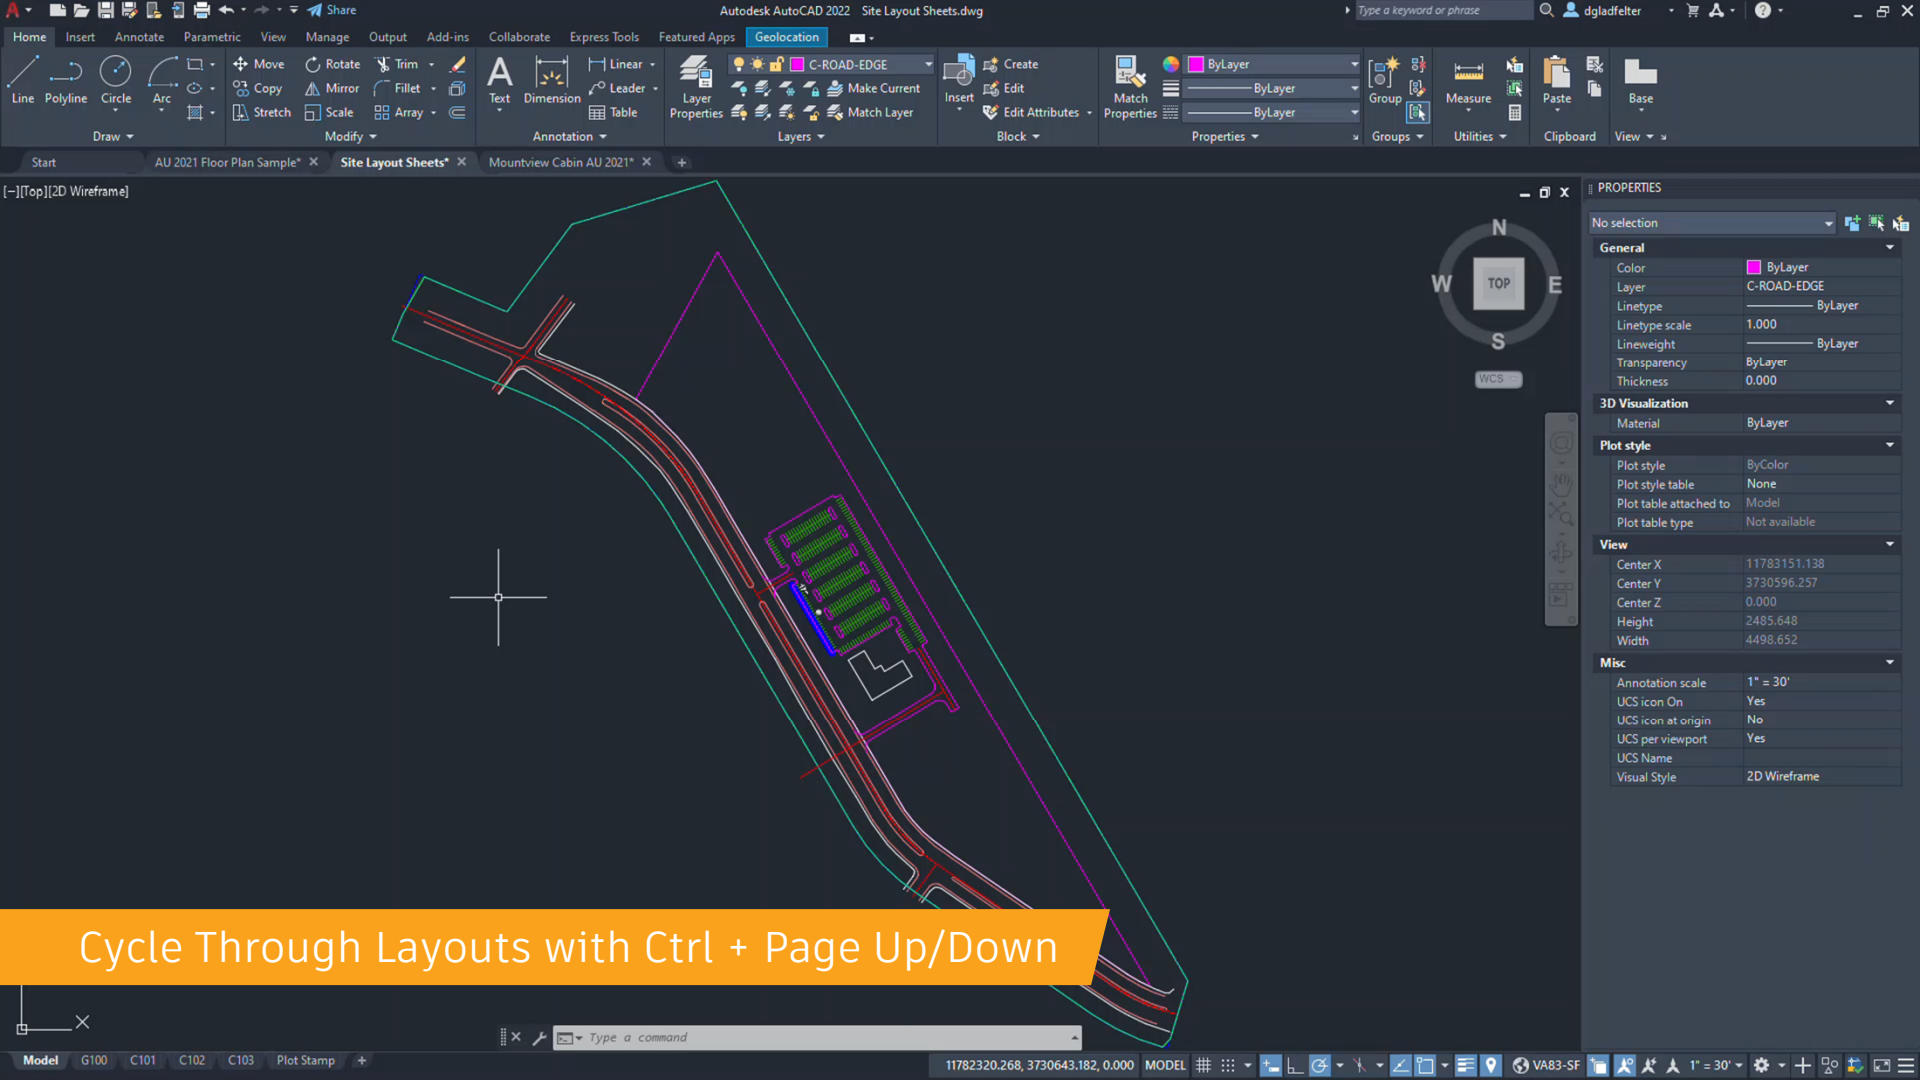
Share

Autodesk AutoCAD 2022 Site Layout Sheets.dwg

Type a keyword or phrase

dgladfelter

Home Insert Annotate Parametric View Manage Output Add-ins Collaborate Express Tools Featured Apps Geolocation

Line Polyline Circle Arc

Draw

Move Rotate Trim Copy Mirror Fillet Stretch Scale Array

Modify

Text Dimension Linear Leader Table

Annotation

Layer Properties C-ROAD-EDGE Make Current Match Layer

Layers

Insert Create Edit Edit Attributes

Block

Match Properties ByLayer ByLayer ByLayer

Properties

Group

Groups

Measure

Utilities

Paste

Clipboard

Base

View

Start AU 2021 Floor Plan Sample* Site Layout Sheets* Mountview Cabin AU 2021*

[–][Top][2D Wireframe]

N W TOP E S

WCS

PROPERTIES

No selection

General

| | |
|---|---|
| Color | ByLayer |
| Layer | C-ROAD-EDGE |
| Linetype | ByLayer |
| Linetype scale | 1.000 |
| Lineweight | ByLayer |
| Transparency | ByLayer |
| Thickness | 0.000 |

3D Visualization

| | |
|---|---|
| Material | ByLayer |

Plot style

| | |
|---|---|
| Plot style | ByColor |
| Plot style table | None |
| Plot table attached to | Model |
| Plot table type | Not available |

View

| | |
|---|---|
| Center X | 11783151.138 |
| Center Y | 3730596.257 |
| Center Z | 0.000 |
| Height | 2485.648 |
| Width | 4498.652 |

Misc

| | |
|---|---|
| Annotation scale | 1" = 30' |
| UCS icon On | Yes |
| UCS icon at origin | No |
| UCS per viewport | Yes |
| UCS Name | |
| Visual Style | 2D Wireframe |

Cycle Through Layouts with Ctrl + Page Up/Down

Type a command

Model G100 C101 C102 C103 Plot Stamp

11782320.268, 3730643.182, 0.000 MODEL VA83-SF 1" = 30'